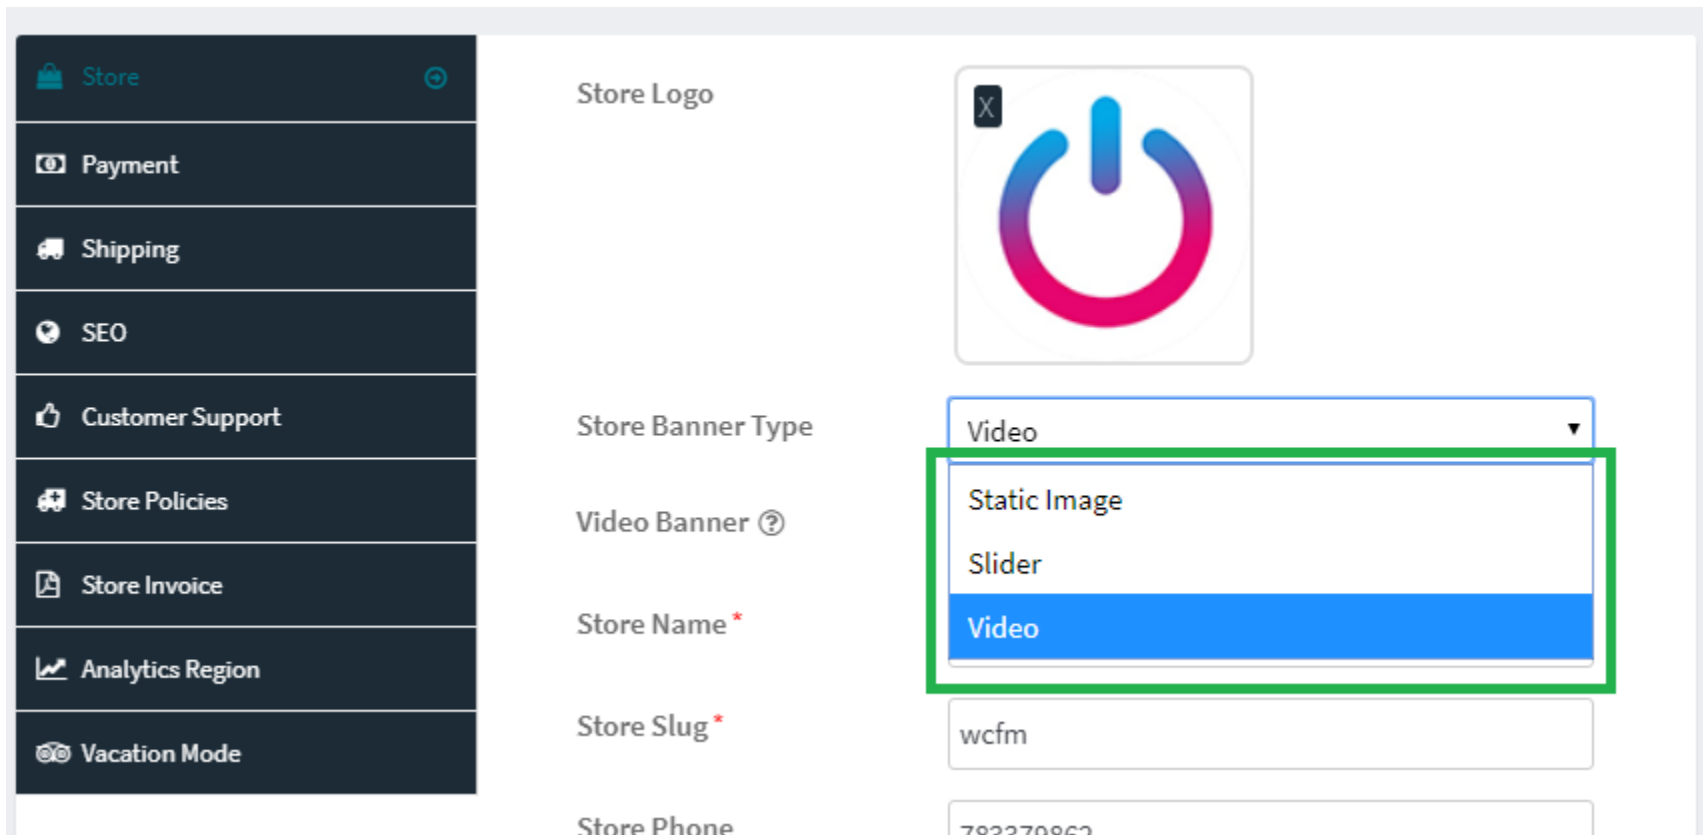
Store

Payment

Shipping

SEO

Customer Support

Store Policies

Store Invoice

Analytics Region

Vacation Mode

Store Logo

X

Store Banner Type

Video

Static Image

Slider

Video

Video Banner ?

Store Name *

Store Slug *

wcfm

Store Phone

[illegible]